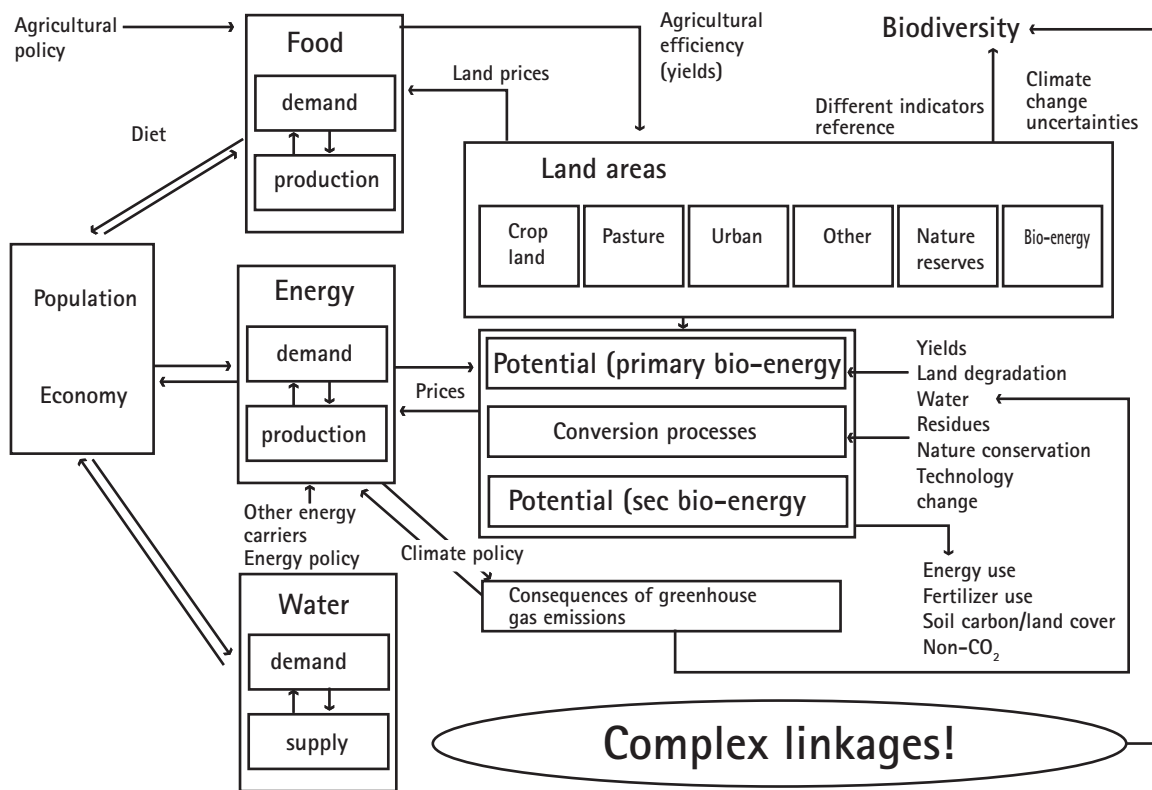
Agricultural policy

Food

demand

production

Diet

Land prices

Agricultural efficiency (yields)

Biodiversity

Different indicators reference

Climate change uncertainties

Land areas

Crop land

Pasture

Urban

Other

Nature reserves

Bio-energy

Population

Economy

Energy

demand

production

Prices

Potential (primary bio-energy

Conversion processes

Potential (sec bio-energy

Yields
Land degradation
Water
Residues
Nature conservation
Technology change

Other energy carriers
Energy policy

Climate policy

Consequences of greenhouse gas emissions

Energy use
Fertilizer use
Soil carbon/land cover
Non-$CO_2$

Water

demand

supply

Complex linkages!